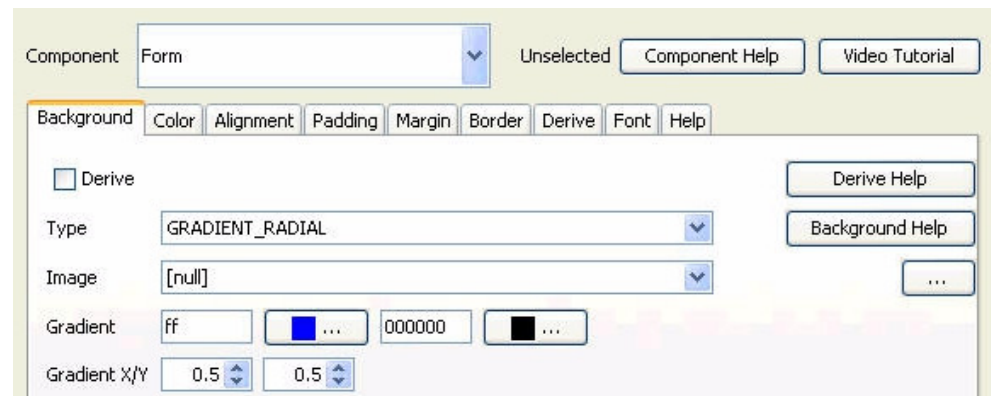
Component Form

Unselected Component Help Video Tutorial

Background Color Alignment Padding Margin Border Derive Font Help

Derive

Derive Help

Type GRADIENT_RADIAL

Background Help

Image [null]

...

Gradient ff ... 000000 ...

Gradient X/Y 0.5 0.5